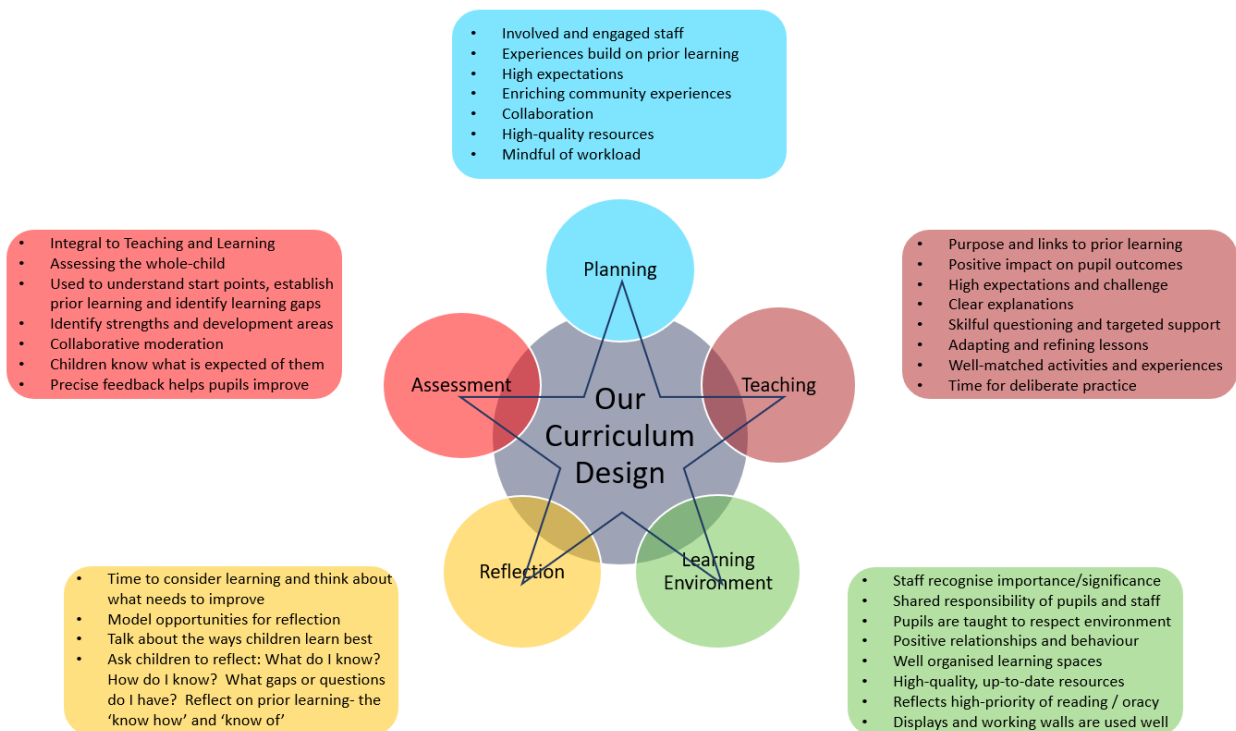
- Involved and engaged staff
- Experiences build on prior learning
- High expectations
- Enriching community experiences
- Collaboration
- High-quality resources
- Mindful of workload

- Integral to Teaching and Learning
- Assessing the whole-child
- Used to understand start points, establish prior learning and identify learning gaps
- Identify strengths and development areas
- Collaborative moderation
- Children know what is expected of them
- Precise feedback helps pupils improve

Planning

Assessment

Our Curriculum Design

Teaching

Reflection

Learning Environment

- Purpose and links to prior learning
- Positive impact on pupil outcomes
- High expectations and challenge
- Clear explanations
- Skilful questioning and targeted support
- Adapting and refining lessons
- Well-matched activities and experiences
- Time for deliberate practice

- Time to consider learning and think about what needs to improve
- Model opportunities for reflection
- Talk about the ways children learn best
- Ask children to reflect: What do I know? How do I know? What gaps or questions do I have? Reflect on prior learning- the 'know how' and 'know of'

- Staff recognise importance/significance
- Shared responsibility of pupils and staff
- Pupils are taught to respect environment
- Positive relationships and behaviour
- Well organised learning spaces
- High-quality, up-to-date resources
- Reflects high-priority of reading / oracy
- Displays and working walls are used well